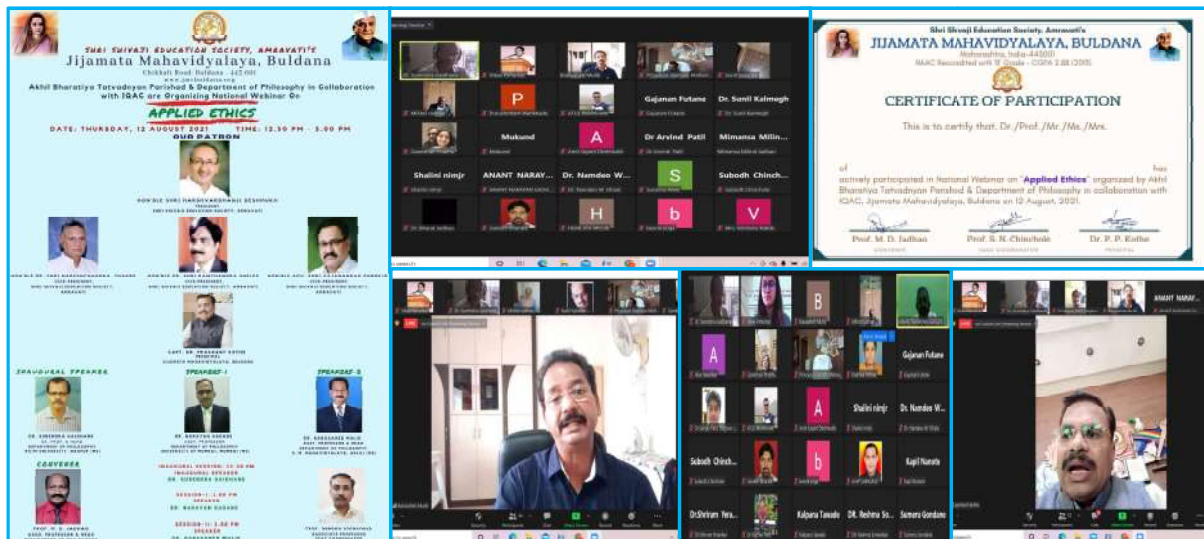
SHRI SHIVAJI EDUCATION SOCIETY, AMRAVATI'S
Jijamata Mahavidyalaya, Buldana
Chikhali Road, Buldana - 443 001
Akhil Bharatiya Tatvadnyan Parishad & Department of Philosophy in Collaboration with IQAC are Organising National Webinar On
APPLIED ETHICS
DATE: THURSDAY, 12 AUGUST 2021 TIME: 12.30 PM - 3.00 PM
OUR PATRON
HON'BLE SHRI HARSHVARDHANJI DESHMUKH
INAUGURAL SPEAKER
SPEAKER-I
SPEAKER-II
CONVENER
INAUGURAL SESSION: 12.30 PM
SESSION-I: 1.00 PM
SESSION-II: 1.30 PM

Gajanan Futane
Dr. Sunil Kalmegh
Mukund
Dr Arvind Patil
Mimansa Milin...
Shalini nimjr
ANANT NARAY...
Dr. Namdeo W...
Subodh Chinch...

Shri Shivaji Education Society, Amravati's
JIJAMATA MAHAVIDYALAYA, BULDANA
Maharashtra, India-443001
NAAC Reaccredited with 'B' Grade - CGPA 2.88 (2015)
CERTIFICATE OF PARTICIPATION
This is to certify that, Dr./Prof./Mr./Ms./Mrs.
of has actively participated in National Webinar on "Applied Ethics" organized by Akhil Bharatiya Tatvadnyan Parishad & Department of Philosophy in collaboration with IQAC, Jijamata Mahavidyalaya, Buldana on 12 August, 2021.
Prof. M. D. Jadhao
Prof. S. N. Chinchole
Dr. P. P. Kolhe

Gajanan Futane
Shalini nimjr
Dr. Namdeo W...
Subodh Chinch...
Kapil Namate
DrShriram Yera...
Kalpana Tawade
DR. Reshma So...
Sumera Gondane
ANANT NARAY...